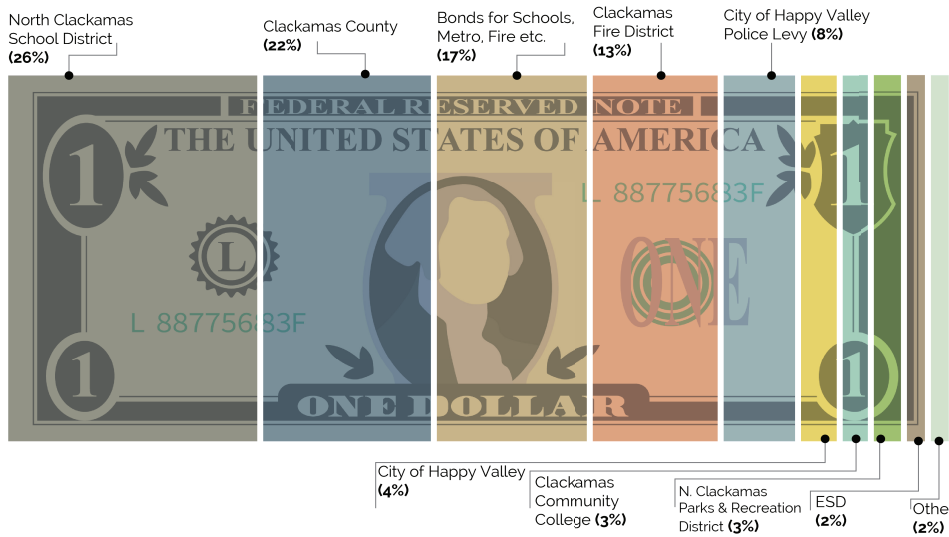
North Clackamas School District
**(26%)**

Clackamas County
**(22%)**

Bonds for Schools, Metro, Fire etc.
**(17%)**

Clackamas Fire District
**(13%)**

City of Happy Valley Police Levy **(8%)**

FEDERAL RESERVED NOTE

THE UNITED STATES OF AMERICA

1

1

L

L 88775683F

L 88775683F

ONE

1

1

ONE DOLLAR

City of Happy Valley
**(4%)**

Clackamas Community College **(3%)**

N. Clackamas Parks & Recreation District **(3%)**

ESD
**(2%)**

Othe
**(2%)**